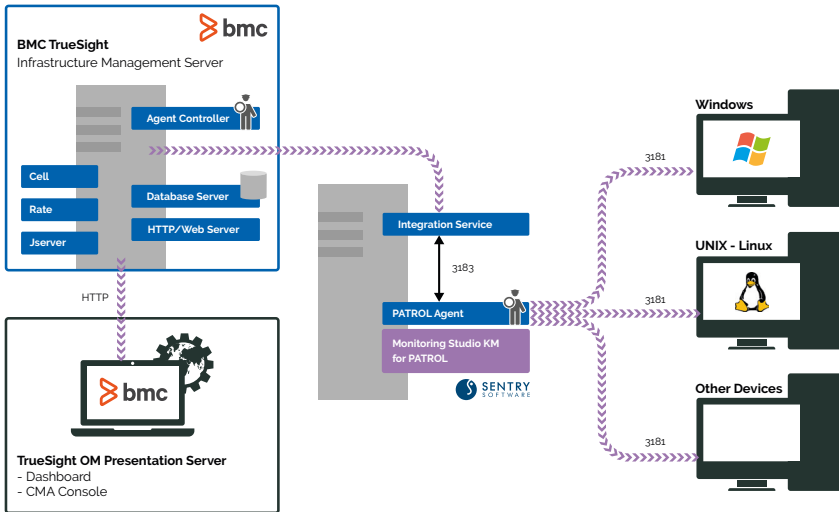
bmc

BMC TrueSight
Infrastructure Management Server

Agent Controller

Cell

Rate

Jserver

Database Server

HTTP/Web Server

HTTP

bmc

TrueSight OM Presentation Server
- Dashboard
- CMA Console

Integration Service

3183

PATROL Agent

Monitoring Studio KM for PATROL

SENTRY SOFTWARE

Windows

3181

UNIX - Linux

3181

Other Devices

3181